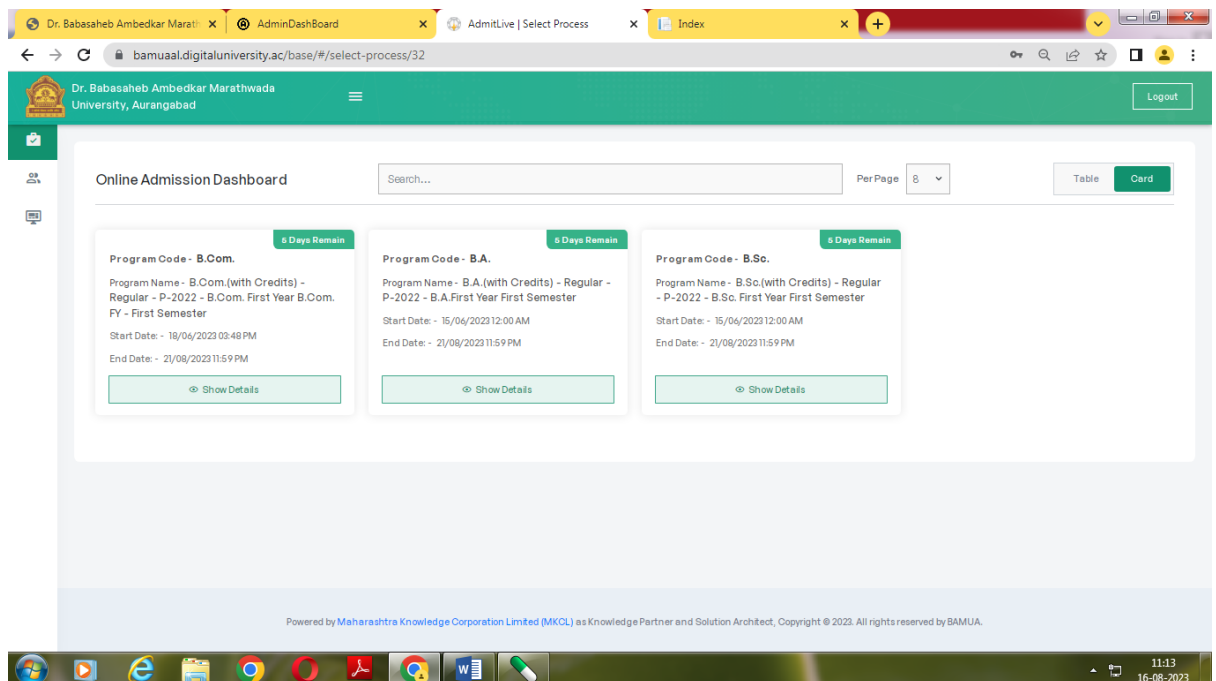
Dr. Babasaheb Ambedkar Marath ×
AdminDashBoard ×
AdmitLive | Select Process ×
Index ×

bamuaal.digitaluniversity.ac/base/#/select-process/32

Dr. Babasaheb Ambedkar Marathwada University, Aurangabad

Logout

Online Admission Dashboard

Search...

Per Page 8

Table
Card

5 Days Remain
Program Code - B.Com.
Program Name - B.Com.(with Credits) - Regular - P-2022 - B.Com. First Year B.Com. FY - First Semester
Start Date: - 18/06/2023 03:48 PM
End Date: - 21/08/2023 11:59 PM
Show Details

5 Days Remain
Program Code - B.A.
Program Name - B.A.(with Credits) - Regular - P-2022 - B.A.First Year First Semester
Start Date: - 15/06/2023 12:00 AM
End Date: - 21/08/2023 11:59 PM
Show Details

5 Days Remain
Program Code - B.Sc.
Program Name - B.Sc.(with Credits) - Regular - P-2022 - B.Sc. First Year First Semester
Start Date: - 15/06/2023 12:00 AM
End Date: - 21/08/2023 11:59 PM
Show Details

Powered by Maharashtra Knowledge Corporation Limited (MKCL) as Knowledge Partner and Solution Architect, Copyright © 2023. All rights reserved by BAMUA.

11:13
16-08-2023